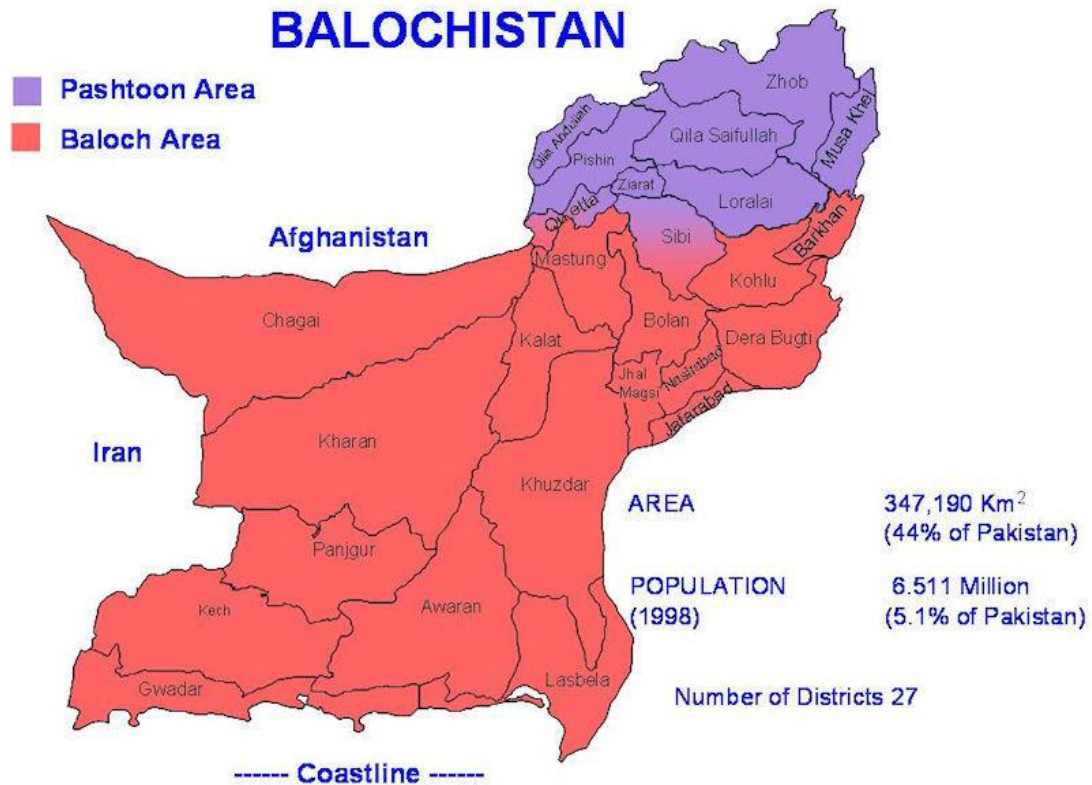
BALOCHISTAN

Pashtoon Area
Baloch Area

Zhob
Qila Abdullah
Pishin
Qila Saifullah
Musa Khel
Ziarat
Quetta
Loralai
Sibi
Barkhan
Afghanistan
Mastung
Kohlu
Chagai
Kalat
Bolan
Dera Bugti
Jhal Magsi
Nasirabad
Jafarabad
Iran
Kharan
Khuzdar
Panjgur
Kech
Awaran
Gwadar
Lasbela

AREA $347,190\ Km^2$ (44% of Pakistan)

POPULATION (1998) 6.511 Million (5.1% of Pakistan)

Number of Districts 27

------ Coastline ------